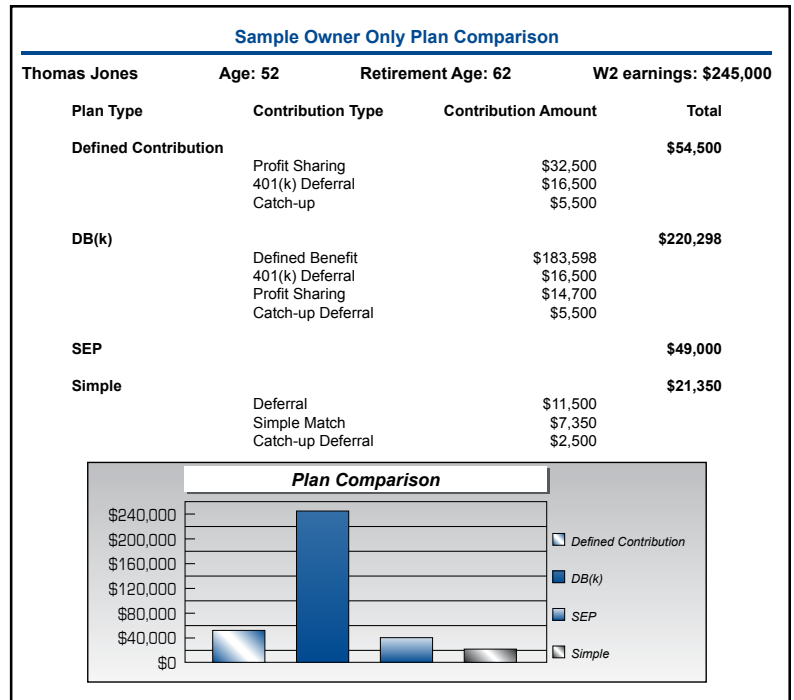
Sample Owner Only Plan Comparison

Thomas Jones Age: 52 Retirement Age: 62 W2 earnings: $245,000

| Plan Type | Contribution Type | Contribution Amount | Total |
|---|---|---|---|
| Defined Contribution | | | $54,500 |
| | Profit Sharing | $32,500 | |
| | 401(k) Deferral | $16,500 | |
| | Catch-up | $5,500 | |
| DB(k) | | | $220,298 |
| | Defined Benefit | $183,598 | |
| | 401(k) Deferral | $16,500 | |
| | Profit Sharing | $14,700 | |
| | Catch-up Deferral | $5,500 | |
| SEP | | | $49,000 |
| Simple | | | $21,350 |
| | Deferral | $11,500 | |
| | Simple Match | $7,350 | |
| | Catch-up Deferral | $2,500 | |

Plan Comparison

$240,000
$200,000
$160,000
$120,000
$80,000
$40,000
$0

Defined Contribution
DB(k)
SEP
Simple